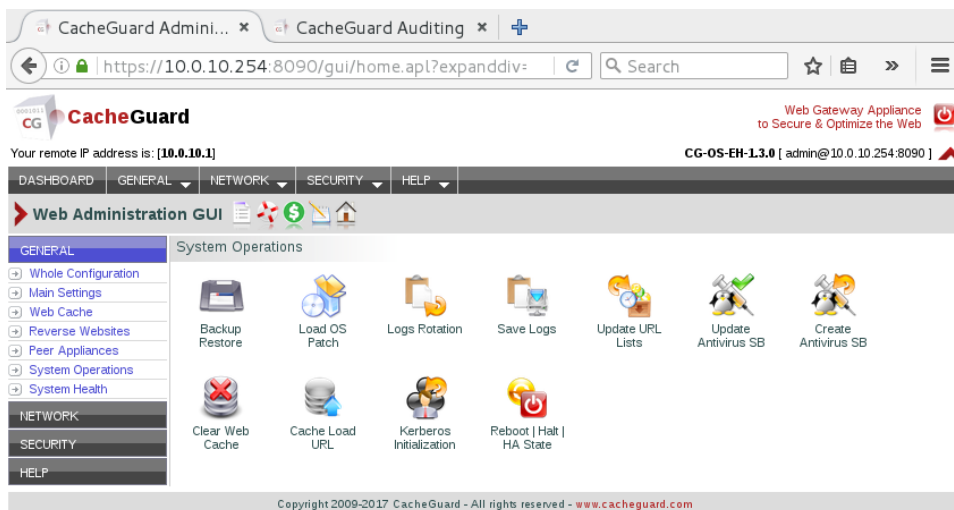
CacheGuard Admini... × CacheGuard Auditing × +

https://10.0.10.254:8090/gui/home.apl?expanddiv=

Search

CG CacheGuard

Web Gateway Appliance
to Secure & Optimize the Web

Your remote IP address is: [10.0.10.1]

CG-OS-EH-1.3.0 [ admin@10.0.10.254:8090 ]

DASHBOARD GENERAL NETWORK SECURITY HELP

Web Administration GUI

GENERAL
Whole Configuration
Main Settings
Web Cache
Reverse Websites
Peer Appliances
System Operations
System Health
NETWORK
SECURITY
HELP

System Operations

Backup Restore
Load OS Patch
Logs Rotation
Save Logs
Update URL Lists
Update Antivirus SB
Create Antivirus SB
Clear Web Cache
Cache Load URL
Kerberos Initialization
Reboot | Halt | HA State

Copyright 2009-2017 CacheGuard - All rights reserved - www.cacheguard.com